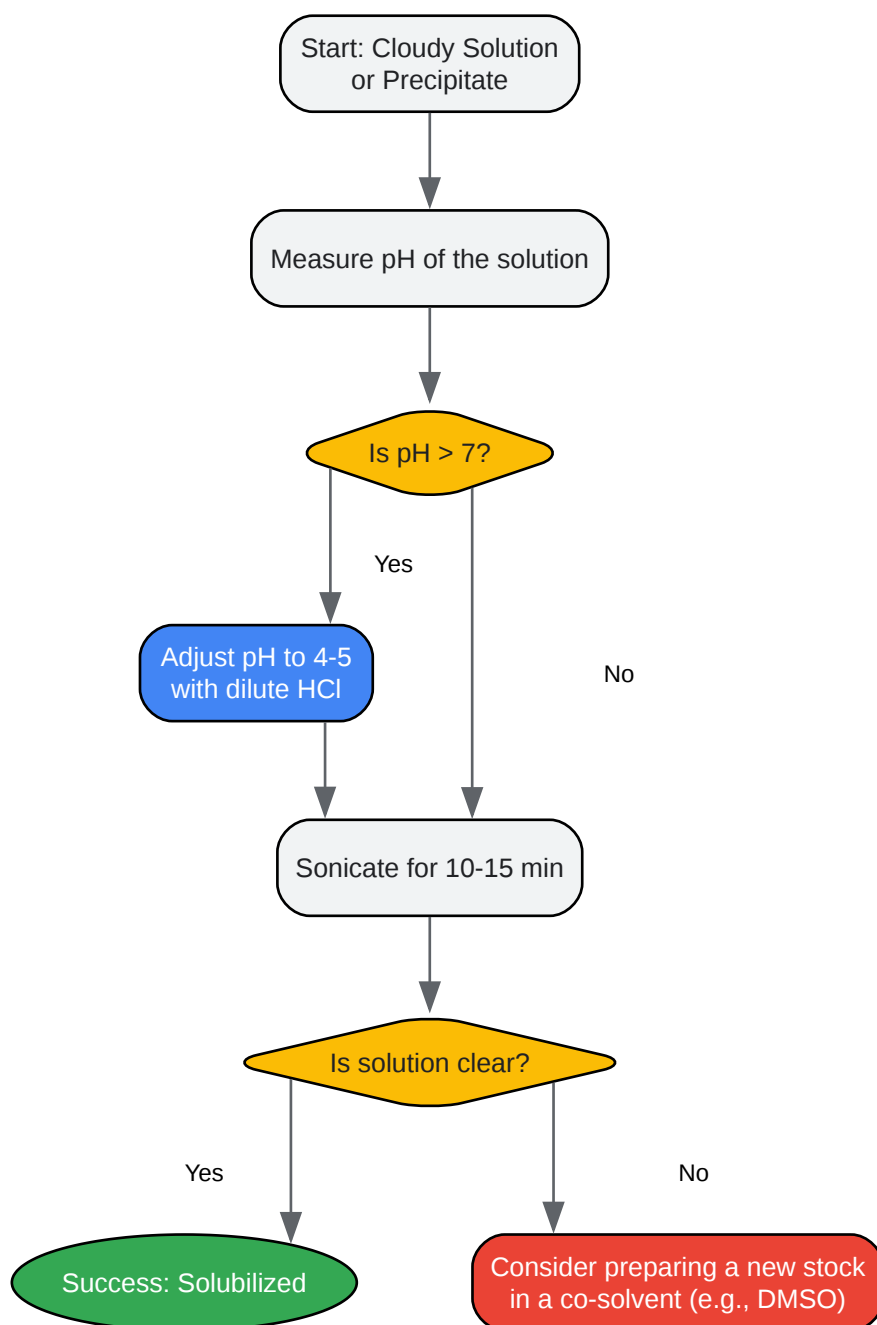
Start: Cloudy Solution or Precipitate

Measure pH of the solution

Is pH > 7?

Yes

No

Adjust pH to 4-5 with dilute HCl

Sonicate for 10-15 min

Is solution clear?

Yes

No

Success: Solubilized

Consider preparing a new stock in a co-solvent (e.g., DMSO)